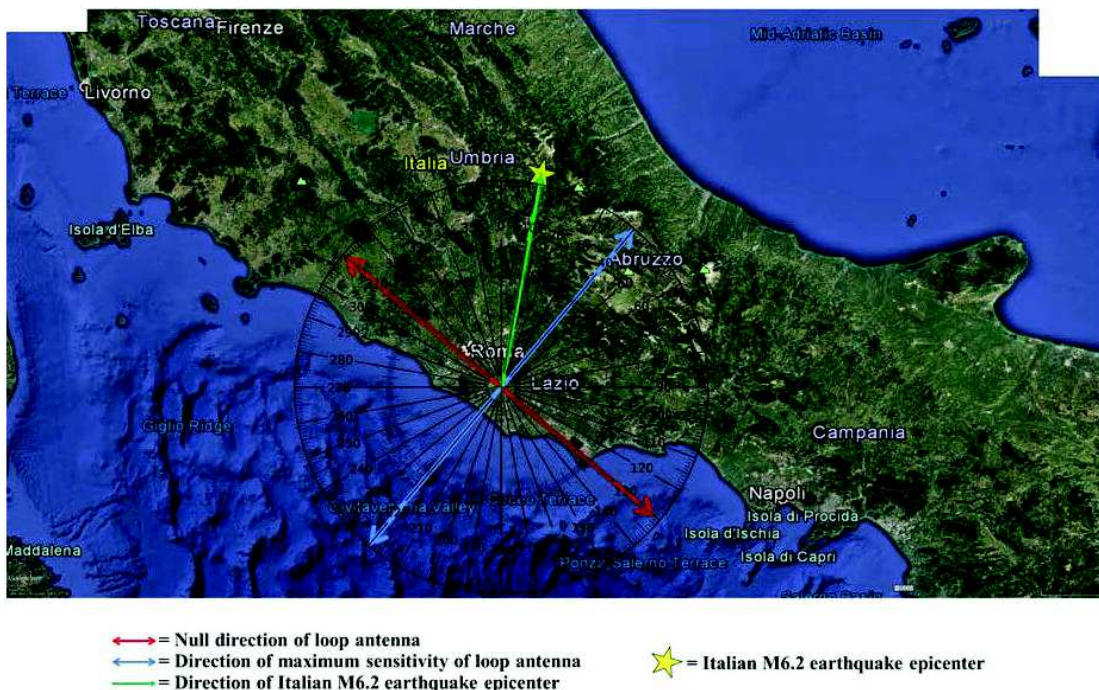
Toscana Firenze
Marche
Mid-Adriatic Basin
Terrace Livorno
Italia Umbria
Isola d'Elba
Abruzzo
30
290
280
Roma
Lazio
Giglio Ridge
Campania
120
Civitavecchia Valley
Napoli
Isola di Procida
Isola d'Ischia
Isola di Capri
Maddalena
Ponza Salerno Terrace

= Null direction of loop antenna
= Direction of maximum sensitivity of loop antenna
= Direction of Italian M6.2 earthquake epicenter
= Italian M6.2 earthquake epicenter